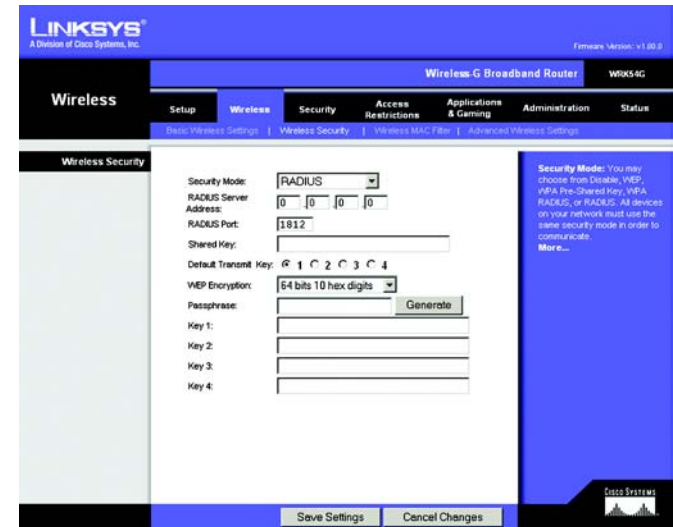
LINKSYS®
A Division of Cisco Systems, Inc.

Firmware Version: v1.00.0

Wireless-G Broadband Router WRK54G

Wireless

Setup | Wireless | Security | Access Restrictions | Applications & Gaming | Administration | Status

Basic Wireless Settings | Wireless Security | Wireless MAC Filter | Advanced Wireless Settings

Wireless Security

Security Mode: RADIUS

RADIUS Server Address: 0 . 0 . 0 . 0

RADIUS Port: 1812

Shared Key:

Default Transmit Key: 1 2 3 4

WEP Encryption: 64 bits 10 hex digits

Passphrase: Generate

Key 1:

Key 2:

Key 3:

Key 4:

Security Mode: You may choose from Disable, WEP, WPA Pre-Shared Key, WPA RADIUS, or RADIUS. All devices on your network must use the same security mode in order to communicate.
More...

Cisco Systems

Save Settings | Cancel Changes